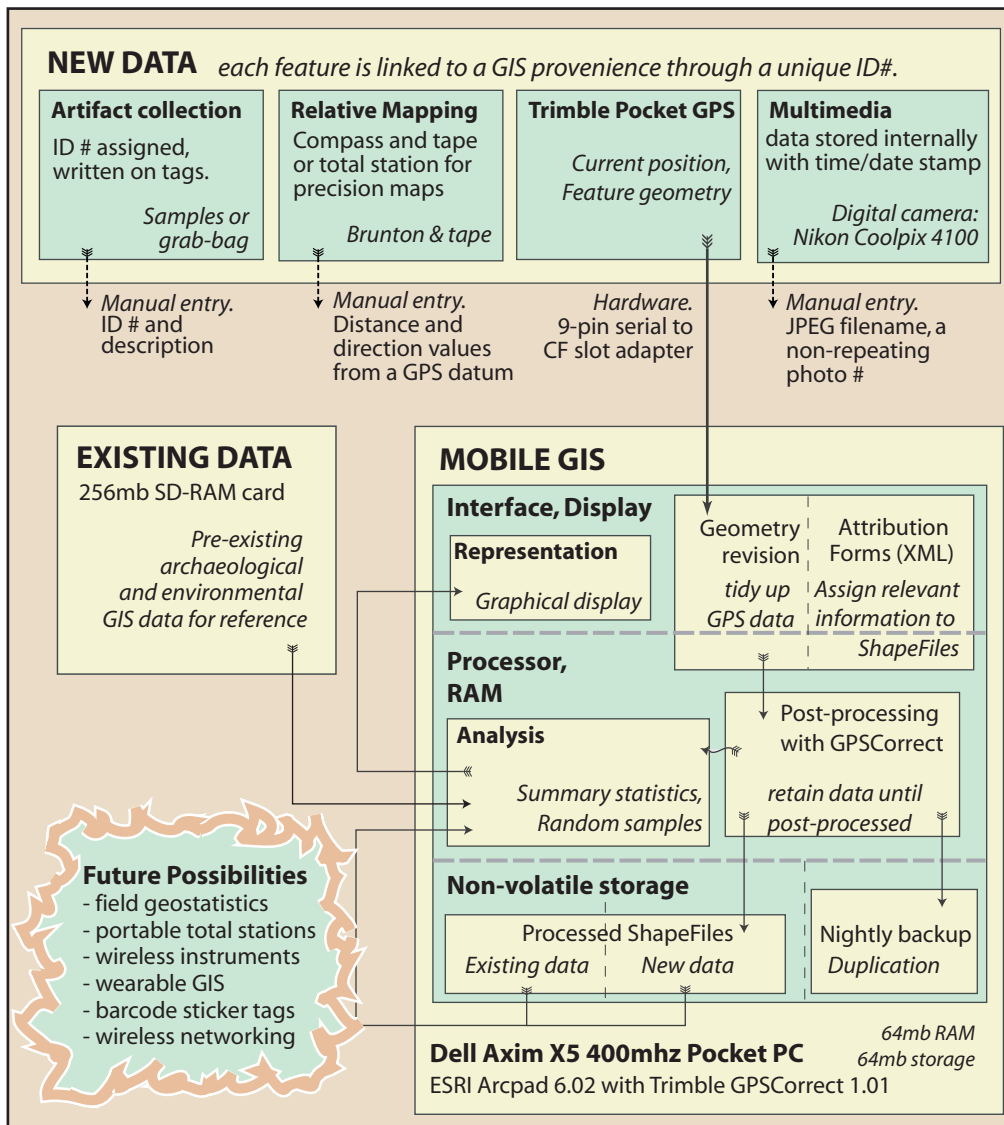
NEW DATA each feature is linked to a GIS provenience through a unique ID#.

Artifact collection
ID # assigned, written on tags.
Samples or grab-bag

Relative Mapping
Compass and tape or total station for precision maps
Brunton & tape

Trimble Pocket GPS
Current position, Feature geometry

Multimedia
data stored internally with time/date stamp
Digital camera: Nikon Coolpix 4100

Manual entry. ID # and description

Manual entry. Distance and direction values from a GPS datum

Hardware. 9-pin serial to CF slot adapter

Manual entry. JPEG filename, a non-repeating photo #

EXISTING DATA
256mb SD-RAM card
Pre-existing archaeological and environmental GIS data for reference

MOBILE GIS

Interface, Display

Representation
Graphical display

Geometry revision
tidy up GPS data

Attribution Forms (XML)
Assign relevant information to ShapeFiles

Processor, RAM

Analysis
Summary statistics, Random samples

Post-processing with GPSCorrect
retain data until post-processed

Non-volatile storage

Processed ShapeFiles
Existing data
New data

Nightly backup
Duplication

Future Possibilities
- field geostatistics
- portable total stations
- wireless instruments
- wearable GIS
- barcode sticker tags
- wireless networking

64mb RAM
64mb storage

Dell Axim X5 400mhz Pocket PC
ESRI Arcpad 6.02 with Trimble GPSCorrect 1.01